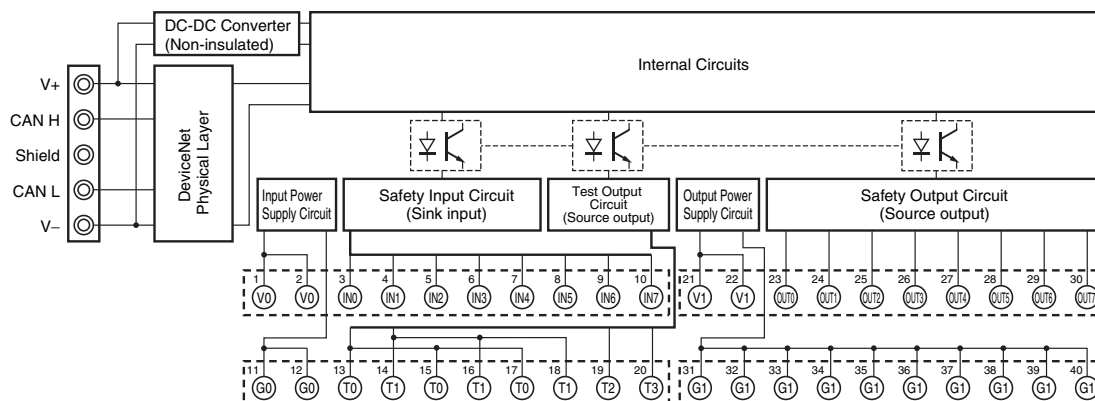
DC-DC Converter (Non-insulated)

Internal Circuits

V+
CAN H
Shield
CAN L
V−

DeviceNet Physical Layer

Input Power Supply Circuit

Safety Input Circuit (Sink input)

Test Output Circuit (Source output)

Output Power Supply Circuit

Safety Output Circuit (Source output)

1 V0
2 V0
3 IN0
4 IN1
5 IN2
6 IN3
7 IN4
8 IN5
9 IN6
10 IN7
21 V1
22 V1
23 OUT0
24 OUT1
25 OUT2
26 OUT3
27 OUT4
28 OUT5
29 OUT6
30 OUT7

11 G0
12 G0
13 T0
14 T1
15 T0
16 T1
17 T0
18 T1
19 T2
20 T3
31 G1
32 G1
33 G1
34 G1
35 G1
36 G1
37 G1
38 G1
39 G1
40 G1